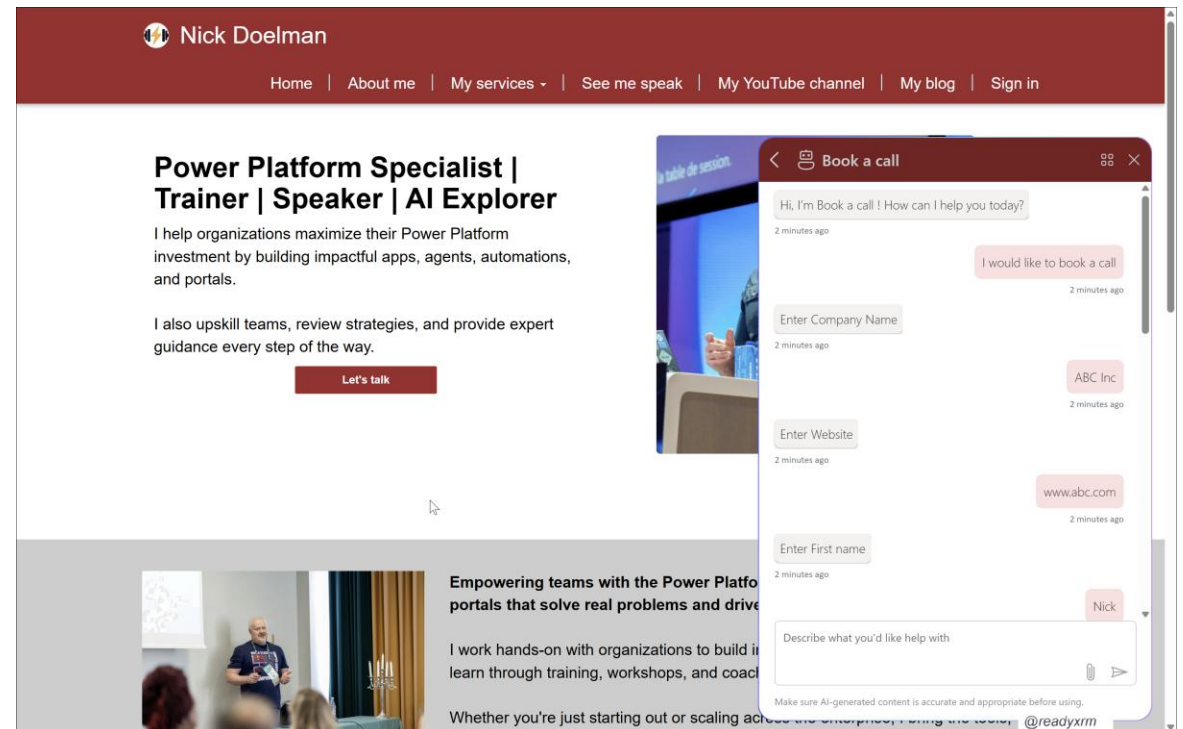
Nick Doelman

Home | About me | My services ▾ | See me speak | My YouTube channel | My blog | Sign in

Power Platform Specialist | Trainer | Speaker | AI Explorer

I help organizations maximize their Power Platform investment by building impactful apps, agents, automations, and portals.

I also upskill teams, review strategies, and provide expert guidance every step of the way.

Let's talk

la table de session

Book a call

Hi, I'm Book a call ! How can I help you today?
2 minutes ago

I would like to book a call
2 minutes ago

Enter Company Name
2 minutes ago

ABC Inc
2 minutes ago

Enter Website
2 minutes ago

www.abc.com
2 minutes ago

Enter First name
2 minutes ago

Nick

Describe what you'd like help with

Make sure AI-generated content is accurate and appropriate before using.

Empowering teams with the Power Platfo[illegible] portals that solve real problems and drive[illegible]

I work hands-on with organizations to build i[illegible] learn through training, workshops, and coach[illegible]

Whether you're just starting out or scaling ac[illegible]

@readyxrm